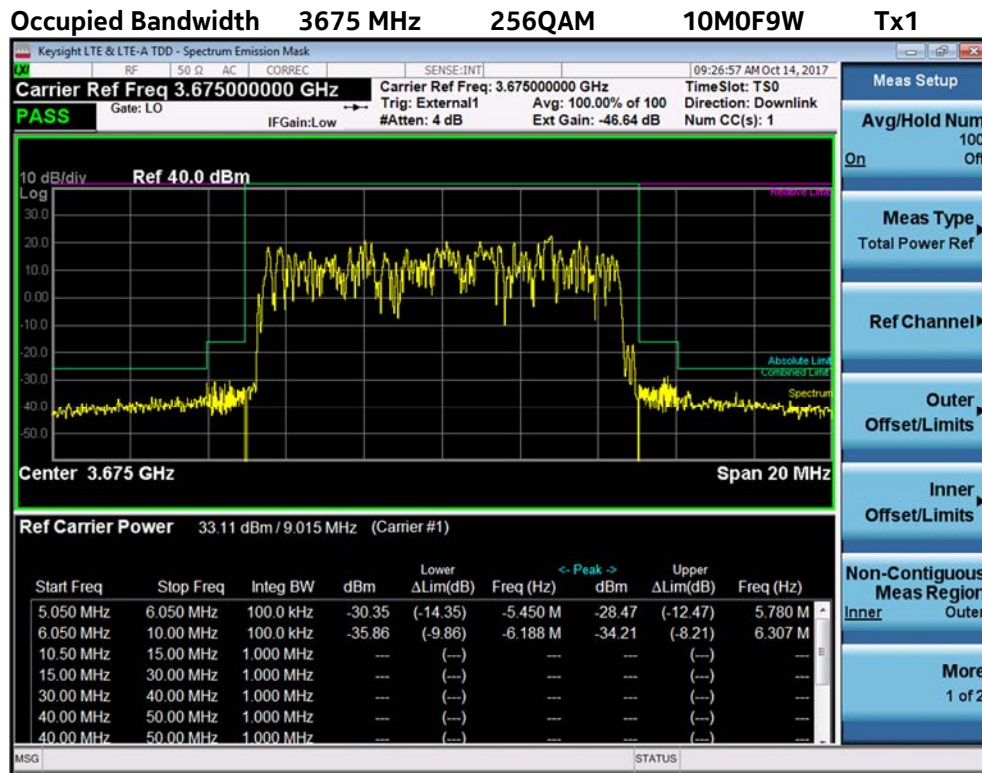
Occupied Bandwidth 3675 MHz 256QAM 10M0F9W Tx1

Keysight LTE & LTE-A TDD - Spectrum Emission Mask

RF 50 Ω AC CORREC SENSE:INT 09:26:57 AM Oct 14, 2017

Carrier Ref Freq 3.675000000 GHz

Gate: LO

PASS

IFGain:Low

Carrier Ref Freq: 3.675000000 GHz
Trig: External1
#Atten: 4 dB

Avg: 100.00% of 100
Ext Gain: -46.64 dB

TimeSlot: TS0
Direction: Downlink
Num CC(s): 1

Meas Setup

Avg/Hold Num
100
On Off

Meas Type
Total Power Ref

Ref Channel

Outer
Offset/Limits

Inner
Offset/Limits

Non-Contiguous
Meas Region
Inner Outer

More
1 of 2

10 dB/div Ref 40.0 dBm
Log
30.0
20.0
10.0
0.00
-10.0
-20.0
-30.0
-40.0
-50.0

Relative Limit
Absolute Limit
Combined Limit
Spectrum

Center 3.675 GHz Span 20 MHz

Ref Carrier Power 33.11 dBm / 9.015 MHz (Carrier #1)

| Start Freq | Stop Freq | Integ BW | dBm | Lower ΔLim(dB) | Freq (Hz) | <- Peak -> dBm | Upper ΔLim(dB) | Freq (Hz) |
|---|---|---|---|---|---|---|---|---|
| 5.050 MHz | 6.050 MHz | 100.0 kHz | -30.35 | (-14.35) | -5.450 M | -28.47 | (-12.47) | 5.780 M |
| 6.050 MHz | 10.00 MHz | 100.0 kHz | -35.86 | (-9.86) | -6.188 M | -34.21 | (-8.21) | 6.307 M |
| 10.50 MHz | 15.00 MHz | 1.000 MHz | --- | (---) | --- | --- | (---) | --- |
| 15.00 MHz | 30.00 MHz | 1.000 MHz | --- | (---) | --- | --- | (---) | --- |
| 30.00 MHz | 40.00 MHz | 1.000 MHz | --- | (---) | --- | --- | (---) | --- |
| 40.00 MHz | 50.00 MHz | 1.000 MHz | --- | (---) | --- | --- | (---) | --- |
| 40.00 MHz | 50.00 MHz | 1.000 MHz | --- | (---) | --- | --- | (---) | --- |

MSG STATUS